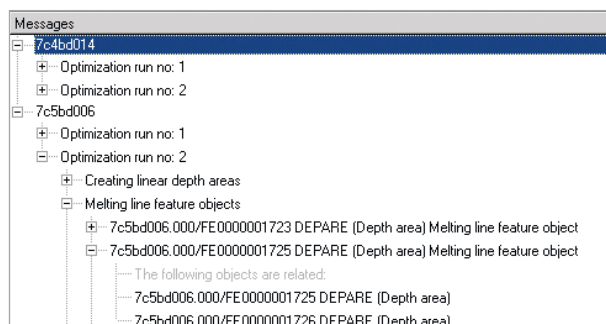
Messages
7c4bd014
Optimization run no: 1
Optimization run no: 2
7c5bd006
Optimization run no: 1
Optimization run no: 2
Creating linear depth areas
Melting line feature objects
7c5bd006.000/FE0000001723 DEPARE (Depth area) Melting line feature object
7c5bd006.000/FE0000001725 DEPARE (Depth area) Melting line feature object
The following objects are related:
7c5bd006.000/FE0000001725 DEPARE (Depth area)
7c5bd006.000/FE0000001726 DEPARE (Depth area)